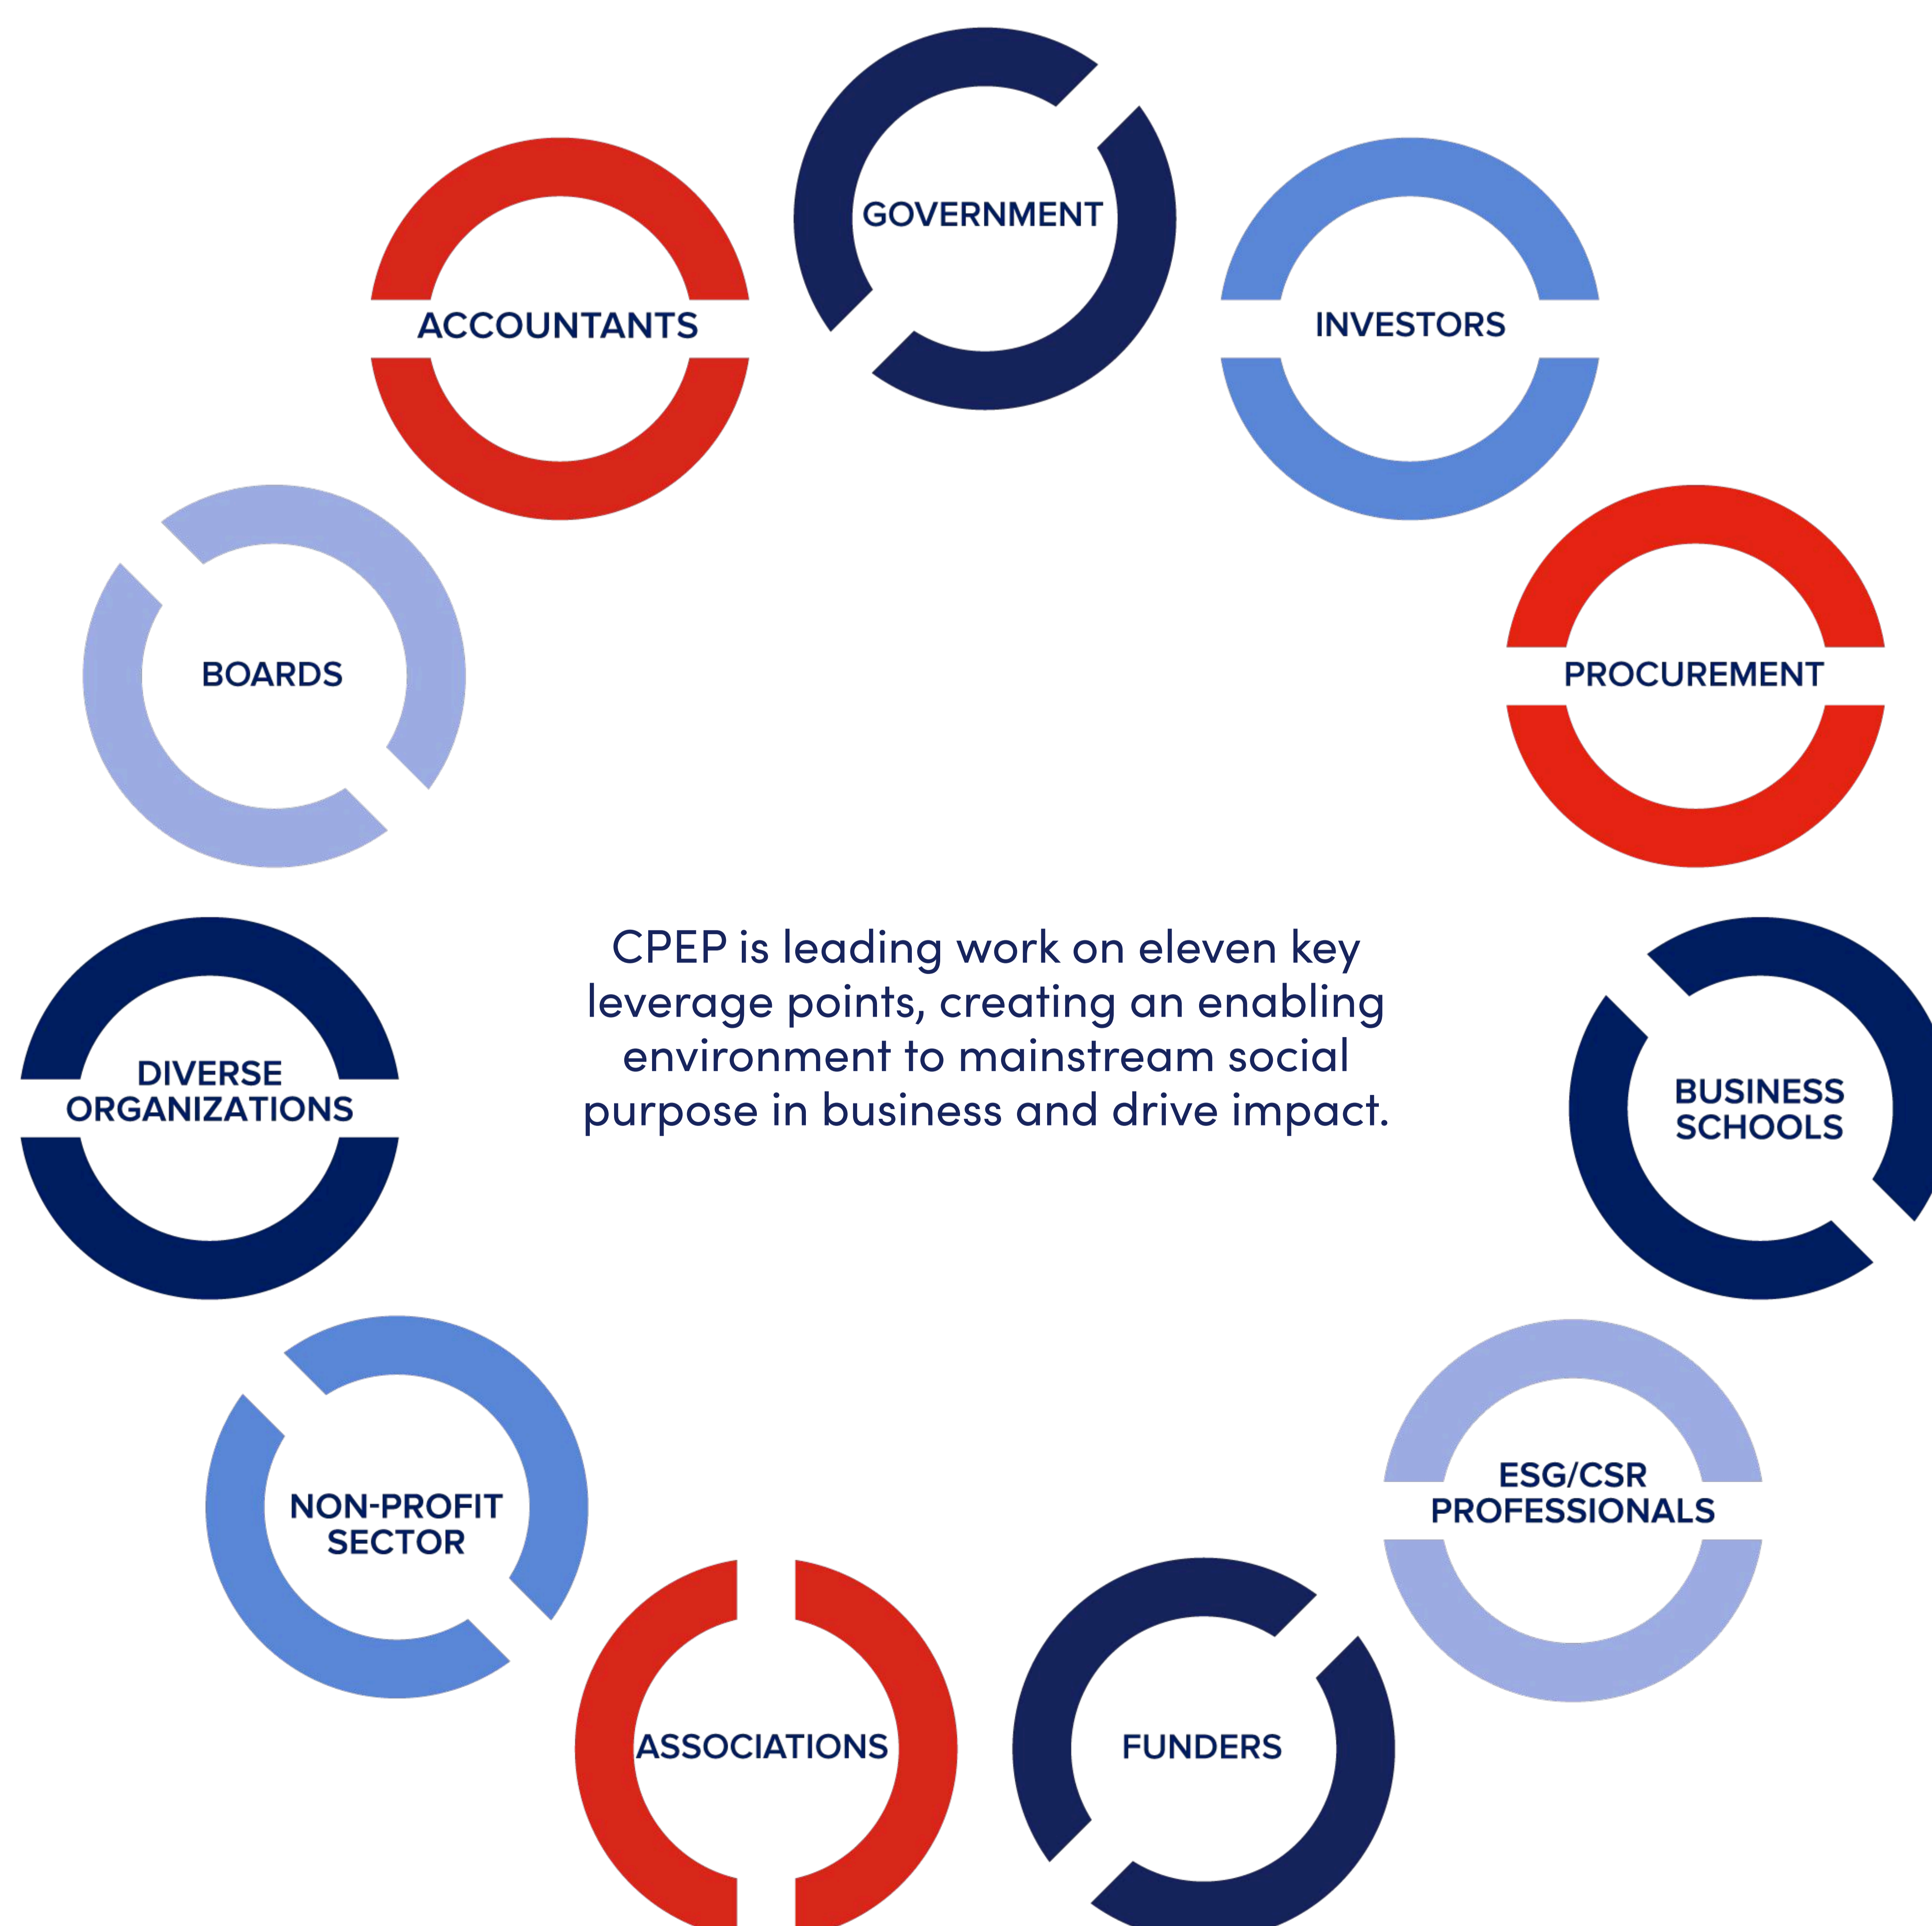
GOVERNMENT

INVESTORS

PROCUREMENT

BUSINESS SCHOOLS

ESG/CSR PROFESSIONALS

FUNDERS

ASSOCIATIONS

NON-PROFIT SECTOR

DIVERSE ORGANIZATIONS

BOARDS

ACCOUNTANTS

CPEP is leading work on eleven key leverage points, creating an enabling environment to mainstream social purpose in business and drive impact.